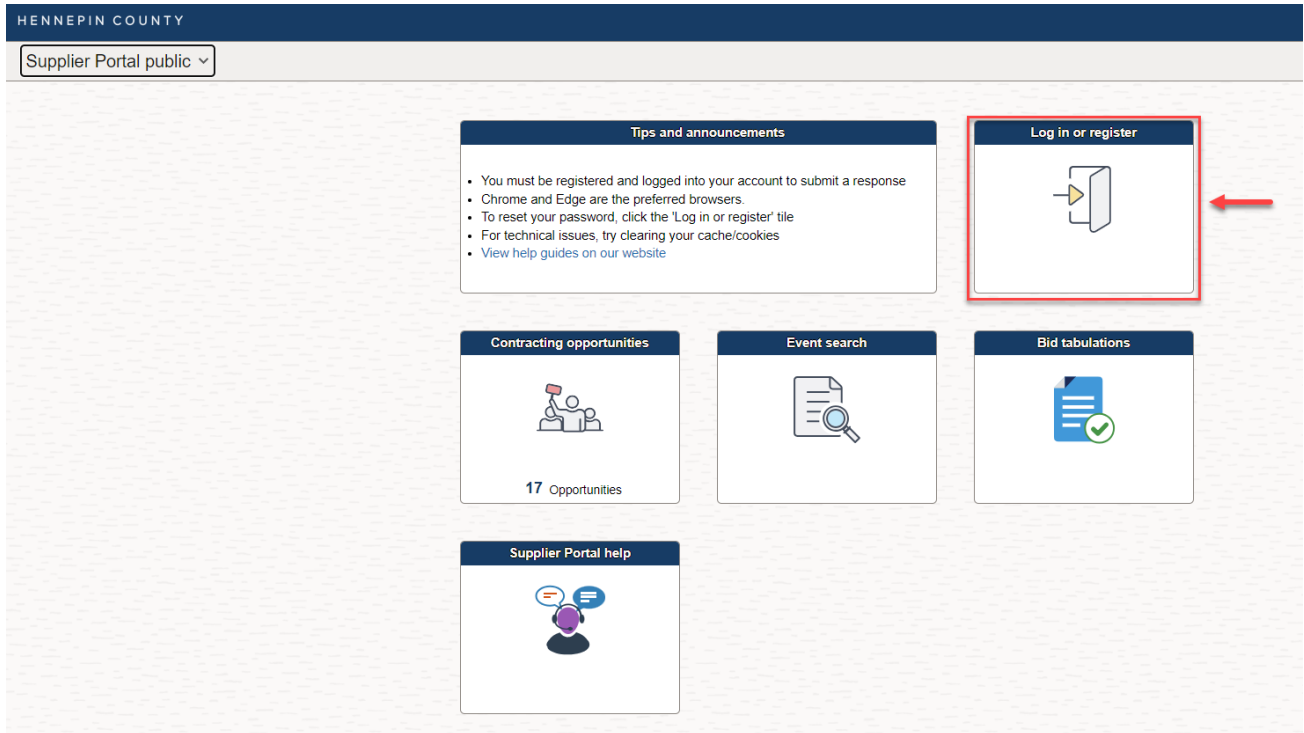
HENNEPIN COUNTY

Supplier Portal public

Tips and announcements

- You must be registered and logged into your account to submit a response
- Chrome and Edge are the preferred browsers.
- To reset your password, click the 'Log in or register' tile
- For technical issues, try clearing your cache/cookies
- View help guides on our website

Log in or register

Contracting opportunities

17 Opportunities

Event search

Bid tabulations

Supplier Portal help